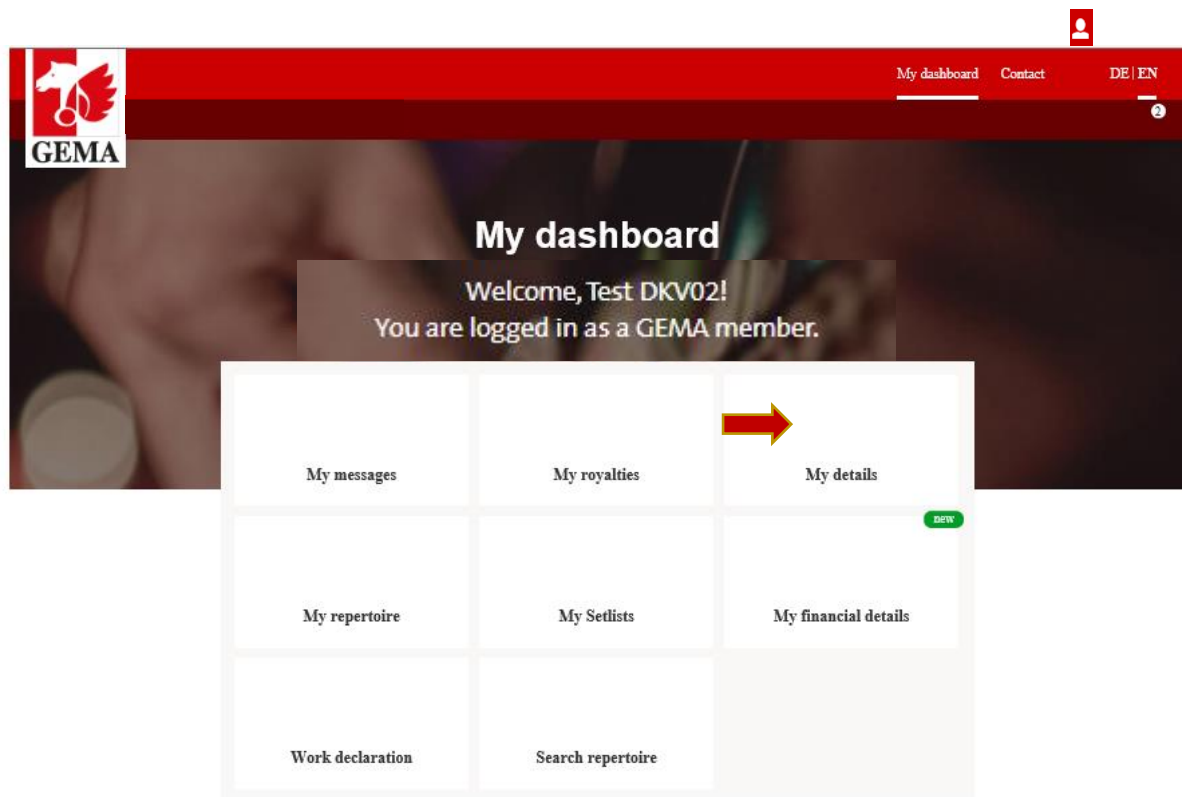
GEMA

My dashboard Contact DE | EN

2

My dashboard

Welcome, Test DKV02!
You are logged in as a GEMA member.

My messages

My royalties

My details

new

My repertoire

My Setlists

My financial details

Work declaration

Search repertoire